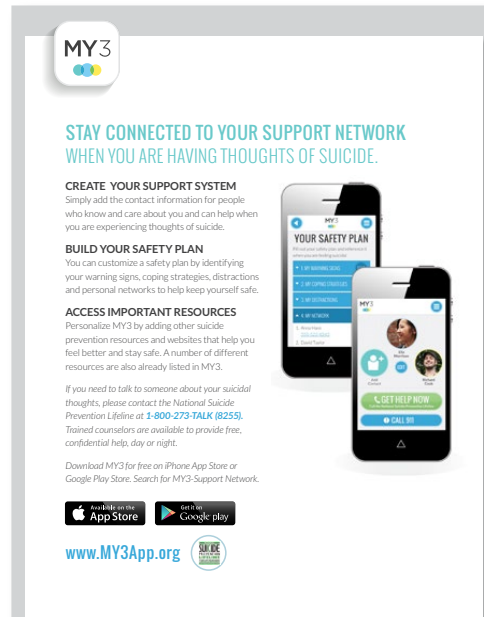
MY3

STAY CONNECTED TO YOUR SUPPORT NETWORK WHEN YOU ARE HAVING THOUGHTS OF SUICIDE.

CREATE YOUR SUPPORT SYSTEM
Simply add the contact information for people who know and care about you and can help when you are experiencing thoughts of suicide.

BUILD YOUR SAFETY PLAN
You can customize a safety plan by identifying your warning signs, coping strategies, distractions and personal networks to help keep yourself safe.

ACCESS IMPORTANT RESOURCES
Personalize MY3 by adding other suicide prevention resources and websites that help you feel better and stay safe. A number of different resources are also already listed in MY3.

If you need to talk to someone about your suicidal thoughts, please contact the National Suicide Prevention Lifeline at 1-800-273-TALK (8255). Trained counselors are available to provide free, confidential help, day or night.

Download MY3 for free on iPhone App Store or Google Play Store. Search for MY3-Support Network.

MY3
YOUR SAFETY PLAN
1. MY WARNING SIGNS
2. MY COPING STRATEGIES
3. MY DISTRACTIONS
4. MY NETWORK

MY3
GET HELP NOW
CALL 911

Available on the App Store
Get it on Google play

www.MY3App.org

SUICIDE PREVENTION LIFELINE